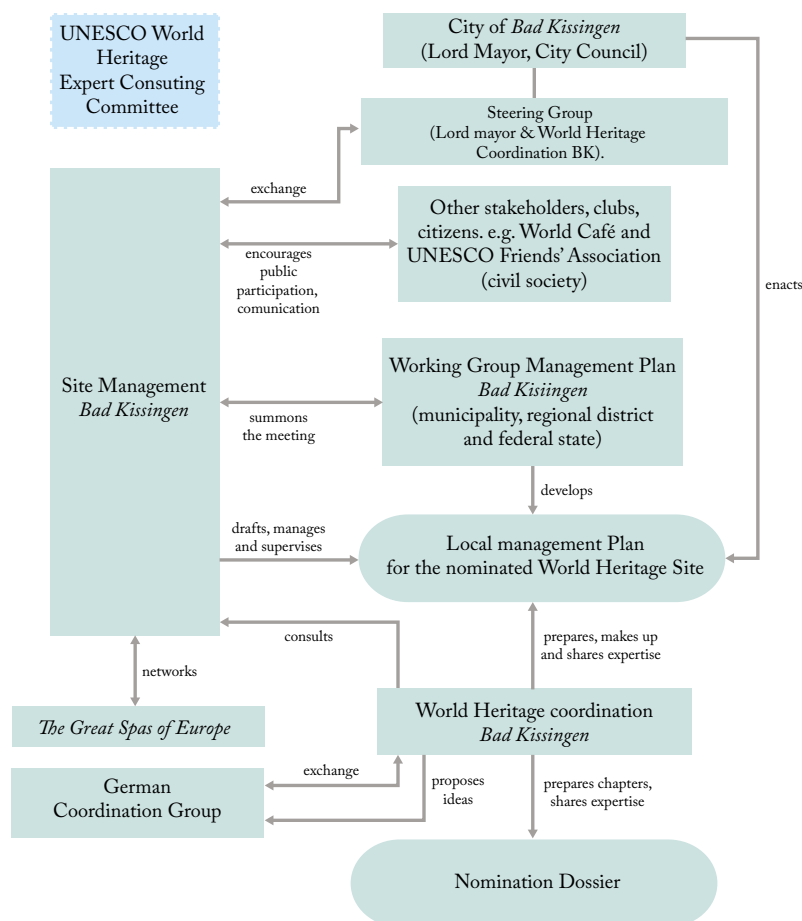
UNESCO World Heritage Expert Consuting Committee

City of *Bad Kissingen* (Lord Mayor, City Council)

Steering Group (Lord mayor & World Heritage Coordination BK).

exchange

Other stakeholders, clubs, citizens. e.g. World Café and UNESCO Friends' Association (civil society)

encourages public participation, comunication

enacts

Site Management *Bad Kissingen*

Working Group Management Plan *Bad Kisiingen* (municipality, regional district and federal state)

summons the meeting

develops

drafts, manages and supervises

Local management Plan for the nominated World Heritage Site

consults

prepares, makes up and shares expertise

networks

*The Great Spas of Europe*

World Heritage coordination *Bad Kissingen*

German Coordination Group

exchange

proposes ideas

prepares chapters, shares expertise

Nomination Dossier